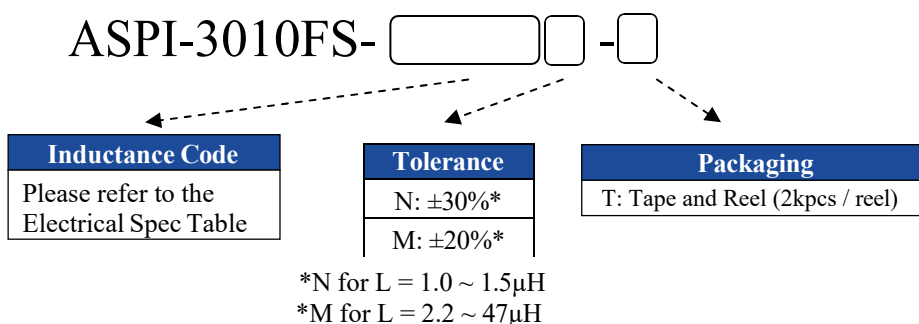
ASPI-3010FS- -

| Inductance Code |
|---|
| Please refer to the Electrical Spec Table |

| Tolerance |
|---|
| N: ±30%* |
| M: ±20%* |

*N for L = 1.0 ~ 1.5μH
*M for L = 2.2 ~ 47μH

| Packaging |
|---|
| T: Tape and Reel (2kpcs / reel) |